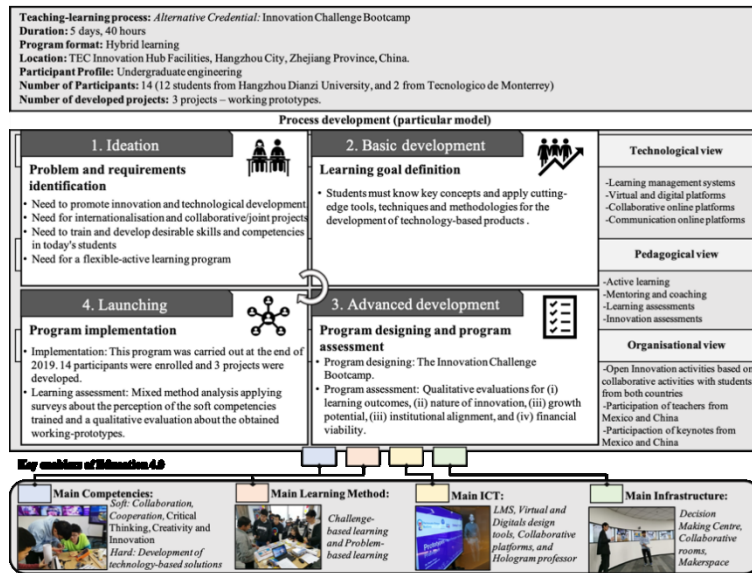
**Teaching-learning process:** *Alternative Credential:* Innovation Challenge Bootcamp
**Duration:** 5 days, 40 hours
**Program format:** Hybrid learning
**Location:** TEC Innovation Hub Facilities, Hangzhou City, Zhejiang Province, China.
**Participant Profile:** Undergraduate engineering
**Number of Participants:** 14 (12 students from Hangzhou Dianzi University, and 2 from Tecnologico de Monterrey)
**Number of developed projects:** 3 projects – working prototypes.

**Process development (particular model)**

1. Ideation

**Problem and requirements identification**

- Need to promote innovation and technological development
- Need for internationalisation and collaborative/joint projects
- Need to train and develop desirable skills and competencies in today's students
- Need for a flexible-active learning program

2. Basic development

**Learning goal definition**

- Students must know key concepts and apply cutting-edge tools, techniques and methodologies for the development of technology-based products .

**Technological view**

-Learning management systems
-Virtual and digital platforms
-Collaborative online platforms
-Communication online platforms

**Pedagogical view**

-Active learning
-Mentoring and coaching
-Learning assessments
-Innovation assessments

4. Launching

**Program implementation**

- Implementation: This program was carried out at the end of 2019. 14 participants were enrolled and 3 projects were developed.
- Learning assessment: Mixed method analysis applying surveys about the perception of the soft competencies trained and a qualitative evaluation about the obtained working-prototypes.

3. Advanced development

**Program designing and program assessment**

- Program designing: The Innovation Challenge Bootcamp.
- Program assessment: Qualitative evaluations for (i) learning outcomes, (ii) nature of innovation, (iii) growth potential, (iii) institutional alignment, and (iv) financial viability.

**Organisational view**

-Open Innovation activities based on collaborative activities with students from both countries
-Participation of teachers from Mexico and China
-Participation of keynotes from Mexico and China

**Key enablers of Education 4.0**

**Main Competencies:**
*Soft: Collaboration, Cooperation,* Critical Thinking, Creativity and Innovation
*Hard: Development of technology-based solutions*

**Main Learning Method:**
*Challenge-based learning and Problem-based learning*

**Main ICT:**
*LMS, Virtual and Digitals design tools, Collaborative platforms, and Hologram professor*

**Main Infrastructure:**
*Decision Making Centre, Collaborative rooms, Makerspace*